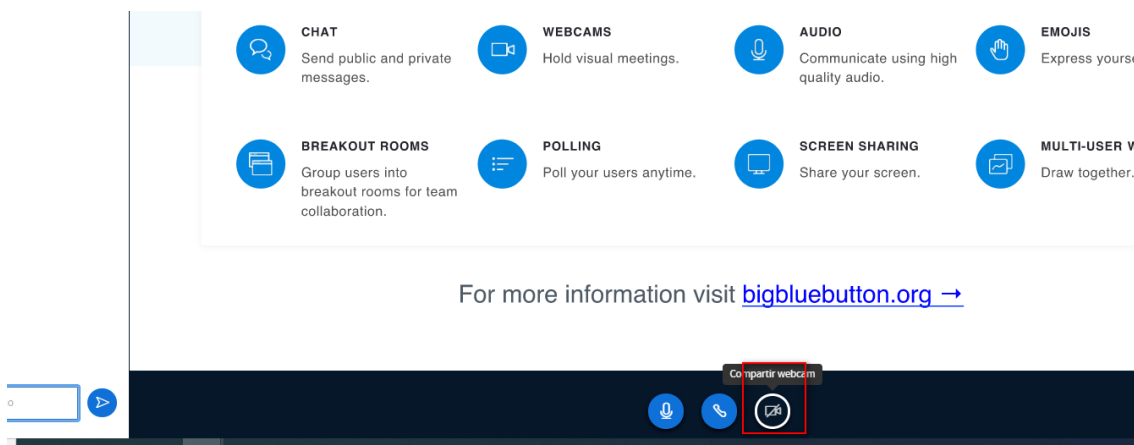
CHAT
Send public and private messages.

WEBCAMS
Hold visual meetings.

AUDIO
Communicate using high quality audio.

EMOJIS
Express yours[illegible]

BREAKOUT ROOMS
Group users into breakout rooms for team collaboration.

POLLING
Poll your users anytime.

SCREEN SHARING
Share your screen.

MULTI-USER W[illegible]
Draw together.

For more information visit bigbluebutton.org →

Compartir webcam

o